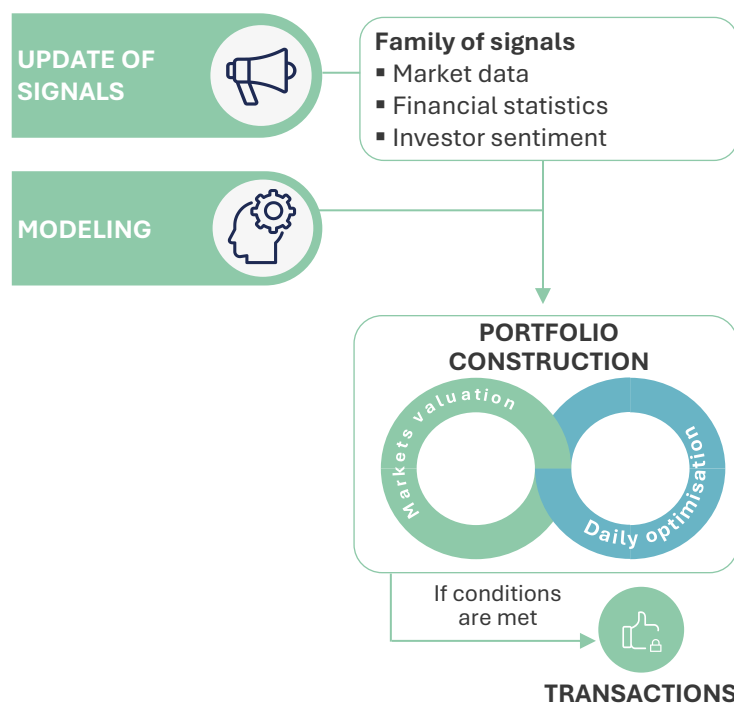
UPDATE OF SIGNALS

Family of signals
▪ Market data
▪ Financial statistics
▪ Investor sentiment

MODELING

PORTFOLIO CONSTRUCTION

Markets valuation

Daily optimisation

If conditions are met

TRANSACTIONS